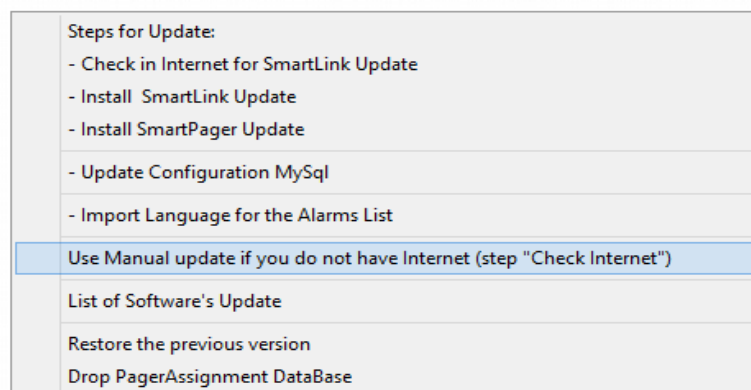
Steps for Update:
- Check in Internet for SmartLink Update
- Install SmartLink Update
- Install SmartPager Update

- Update Configuration MySql

- Import Language for the Alarms List

Use Manual update if you do not have Internet (step "Check Internet")

List of Software's Update

Restore the previous version
Drop PagerAssignment DataBase